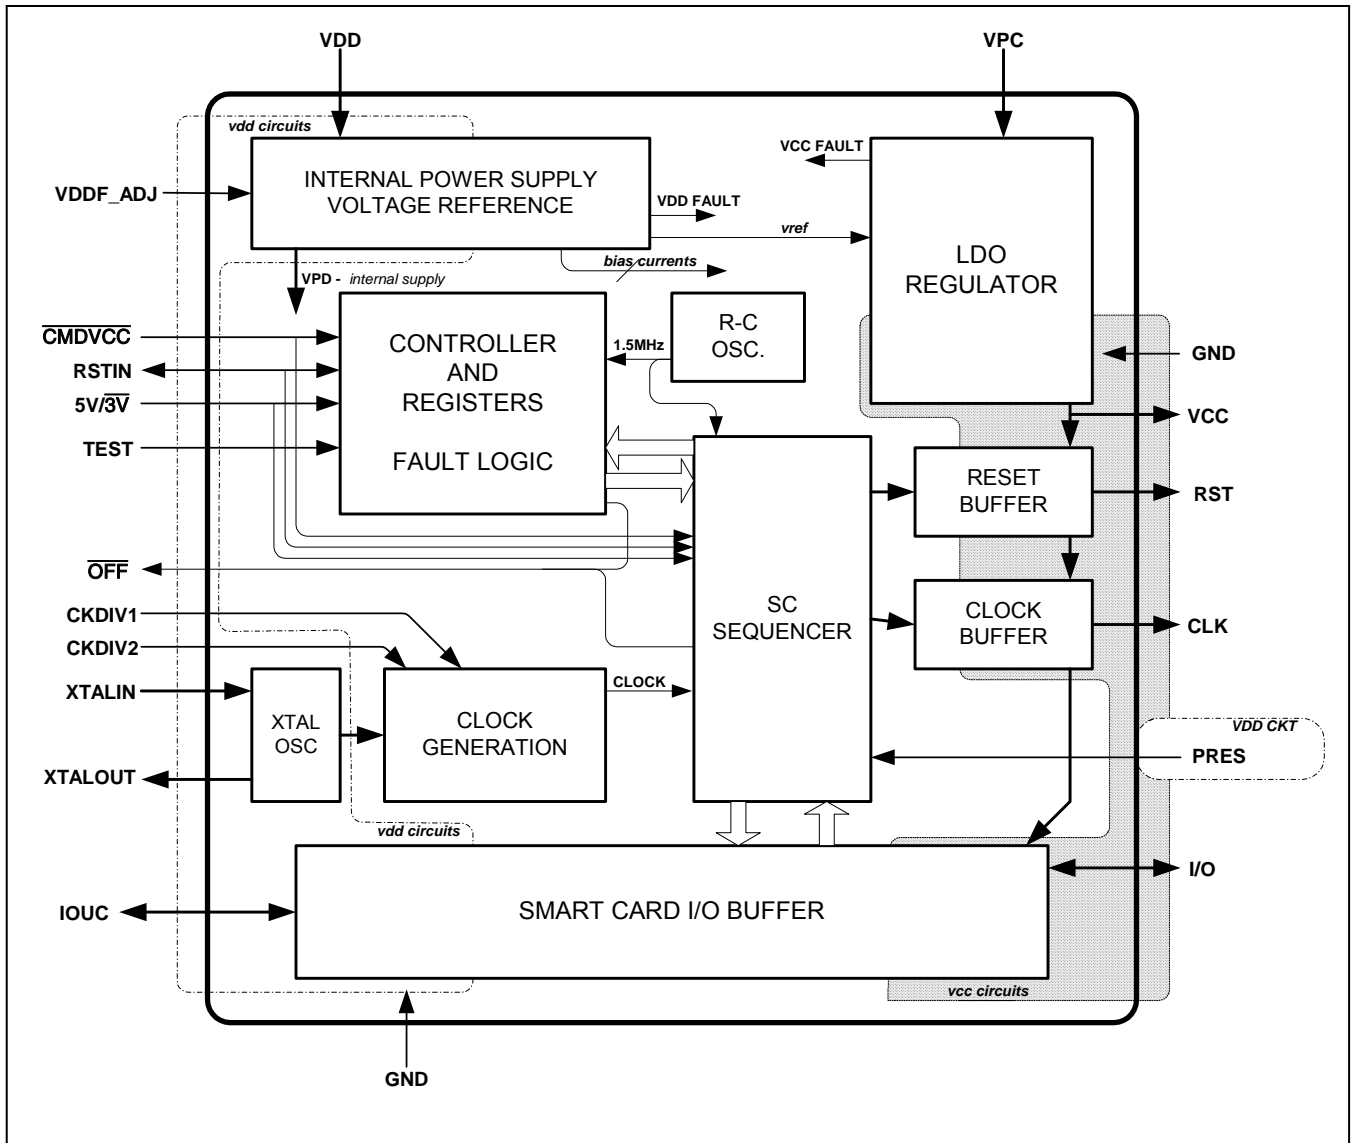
VDD

VPC

vdd circuits

VCC FAULT

VDDF_ADJ

INTERNAL POWER SUPPLY VOLTAGE REFERENCE

VDD FAULT

vref

LDO REGULATOR

bias currents

VPD - internal supply

$\overline{CMDVCC}$

RSTIN

$5V/\overline{3V}$

TEST

CONTROLLER AND REGISTERS

FAULT LOGIC

1.5MHz

R-C OSC.

GND

VCC

RESET BUFFER

RST

$\overline{OFF}$

CKDIV1

CKDIV2

SC SEQUENCER

CLOCK BUFFER

CLK

XTALIN

XTALOUT

XTAL OSC

CLOCK

CLOCK GENERATION

VDD CKT

PRES

vdd circuits

I/O

IOUC

SMART CARD I/O BUFFER

vcc circuits

GND